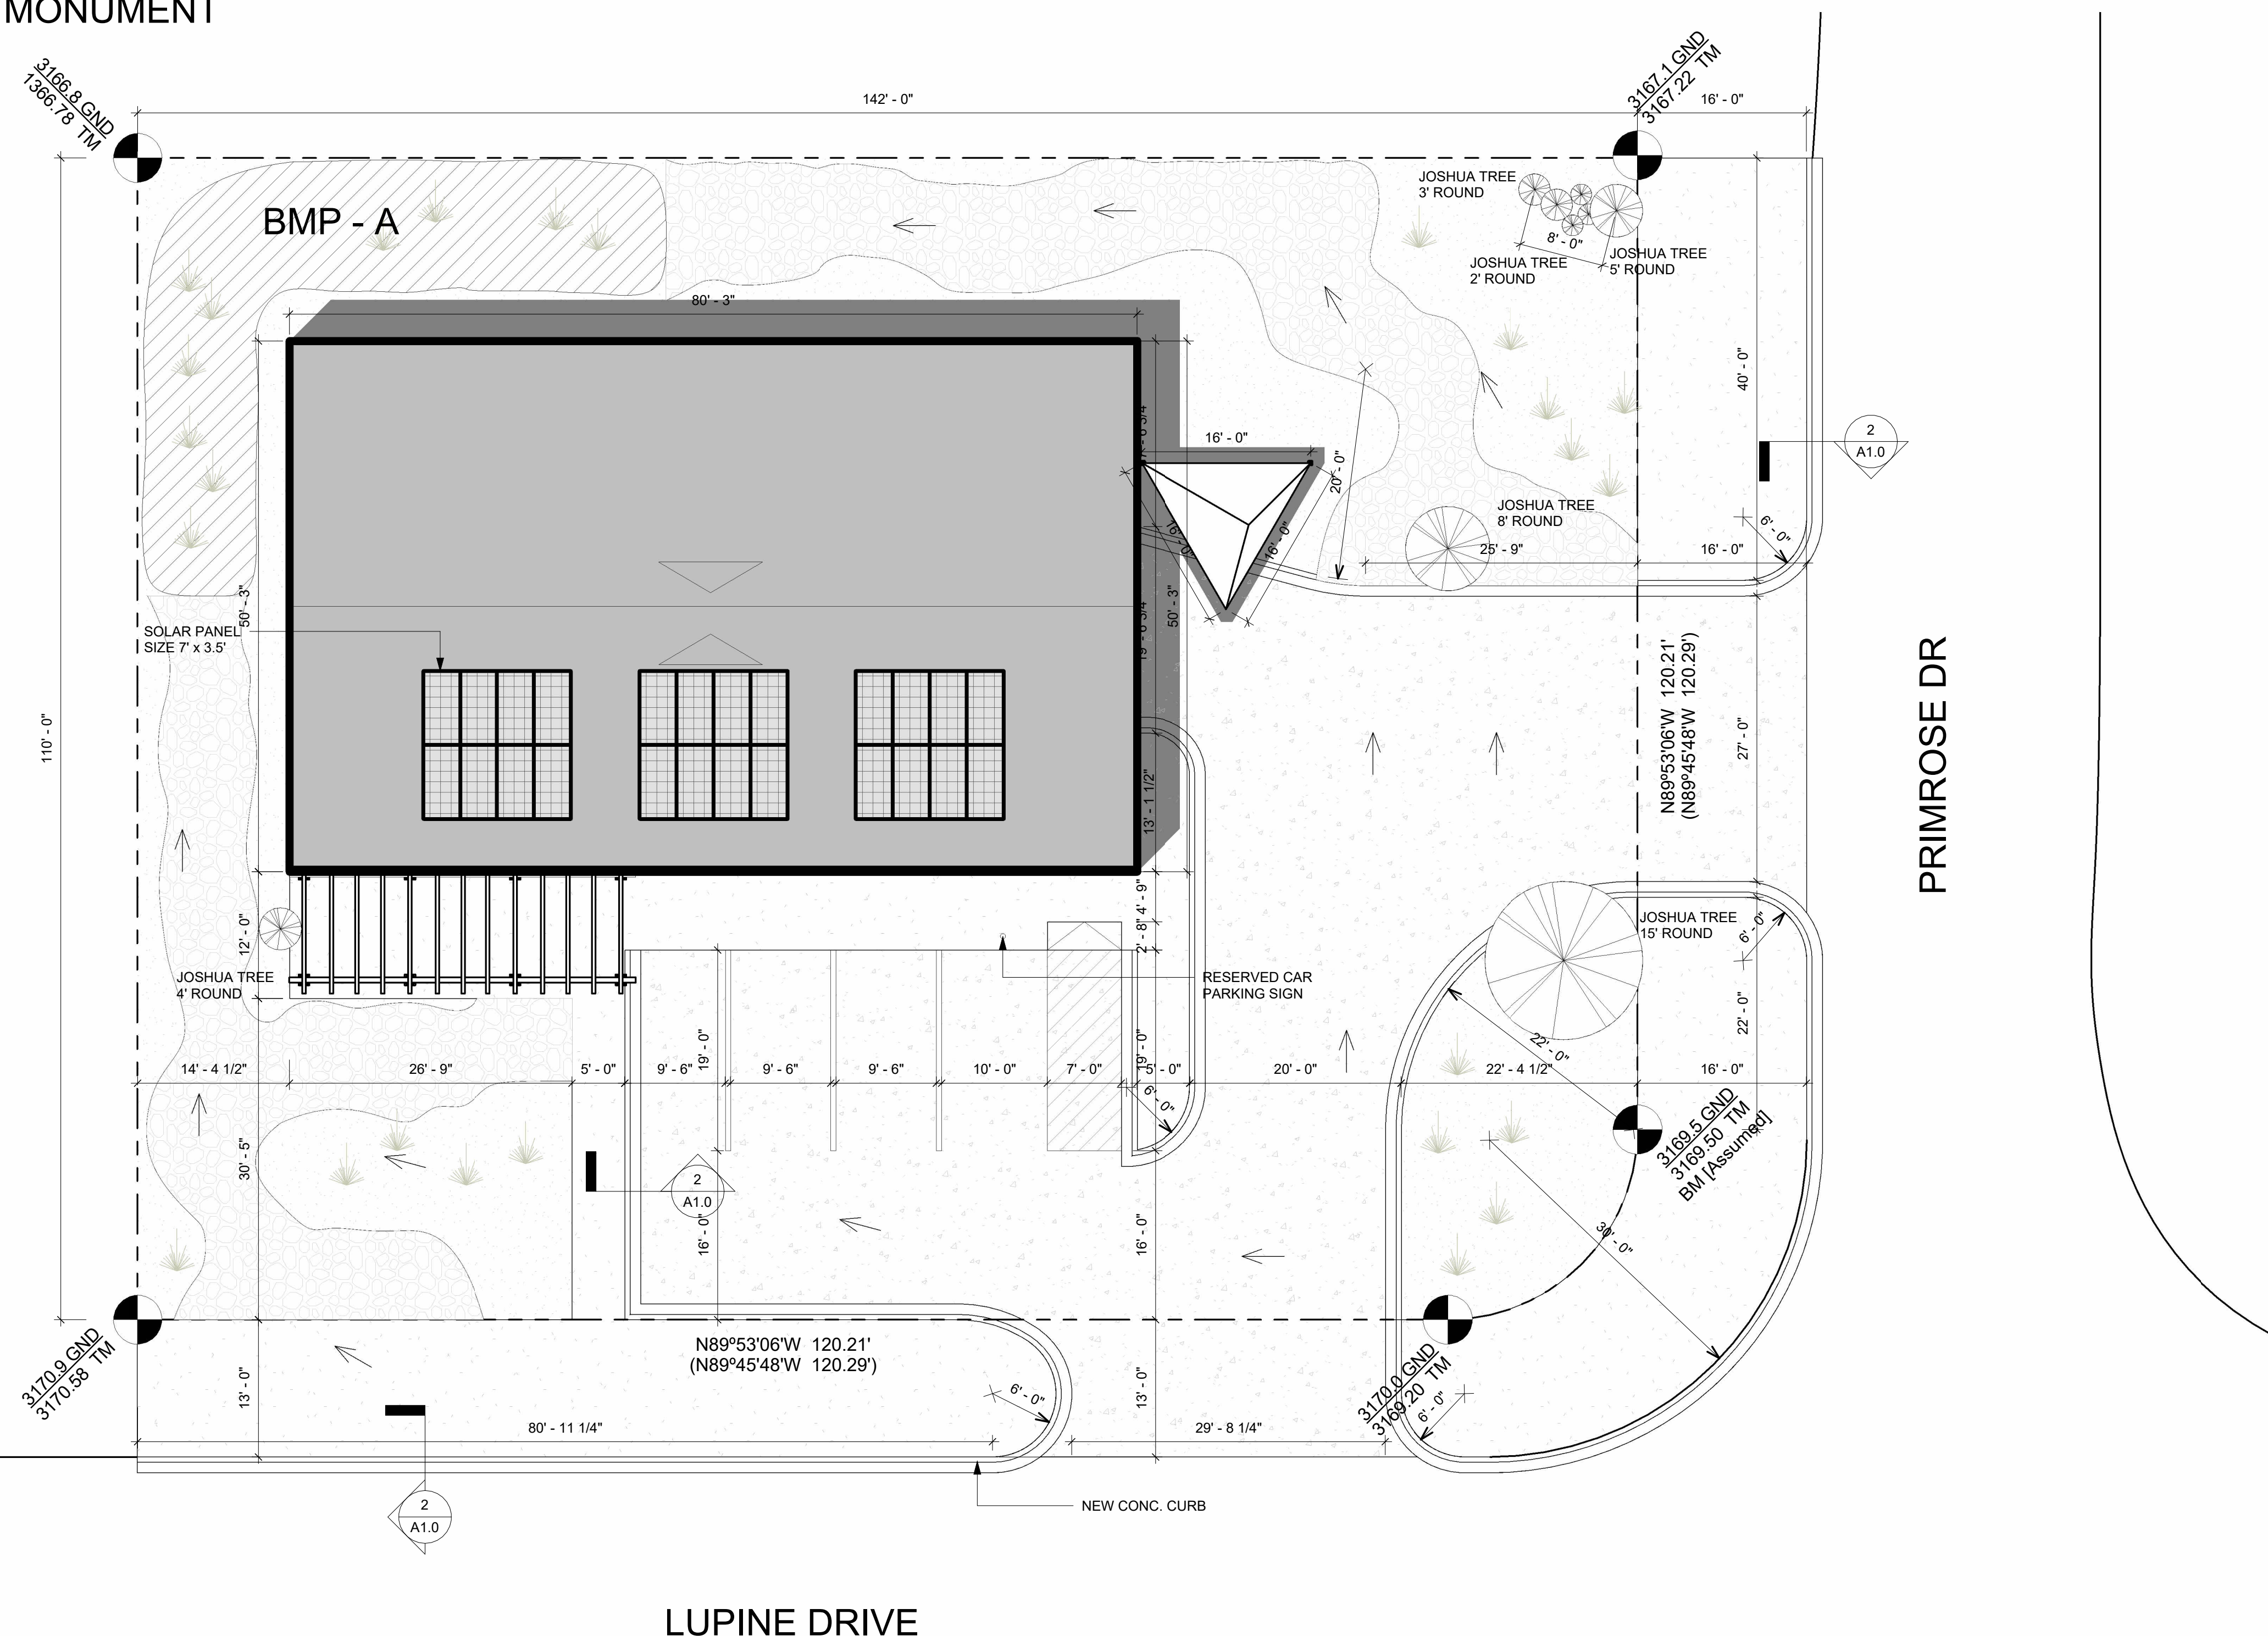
MONUMENT

3166.8 GND
1366.78 TM

142' - 0"

3167.1 GND
3167.22 TM

16' - 0"

BMP - A

JOSHUA TREE
3' ROUND

8' - 0"

JOSHUA TREE
2' ROUND

JOSHUA TREE
5' ROUND

80' - 3"

40' - 0"

16' - 0"

20' - 0"

2
A1.0

JOSHUA TREE
8' ROUND

16' - 0"

16' - 0"

25' - 9"

6' - 0"

16' - 0"

50' - 3"

50' - 3"

SOLAR PANEL
SIZE 7' x 3.5'

N89º53'06'W 120.21'
(N89º45'48'W 120.29')

PRIMROSE DR

110' - 0"

27' - 0"

13' - 1 1/2"

4' - 9"

2' - 8"

12' - 0"

JOSHUA TREE
4' ROUND

RESERVED CAR
PARKING SIGN

JOSHUA TREE
15' ROUND

6' - 0"

22' - 0"

19' - 0"

19' - 0"

22' - 0"

14' - 4 1/2"

26' - 9"

5' - 0"

9' - 6"

9' - 6"

9' - 6"

10' - 0"

7' - 0"

5' - 0"

20' - 0"

22' - 4 1/2"

16' - 0"

6' - 0"

3169.5 GND
3169.50 TM
BM [Assumed]

30' - 5"

2
A1.0

16' - 0"

16' - 0"

30' - 0"

N89º53'06'W 120.21'
(N89º45'48'W 120.29')

3170.9 GND
3170.58 TM

13' - 0"

6' - 0"

13' - 0"

3170.0 GND
3169.20 TM

6' - 0"

80' - 11 1/4"

29' - 8 1/4"

2
A1.0

NEW CONC. CURB

LUPINE DRIVE